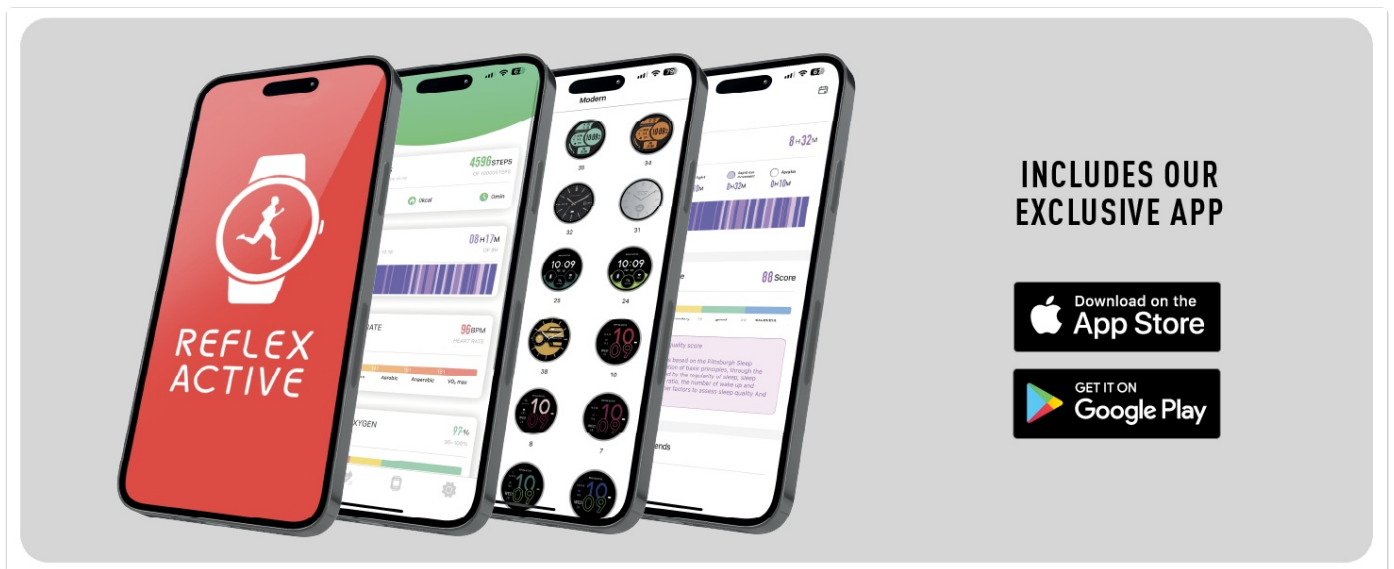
REFLEX ACTIVE

4596STEPS

0kcal

0min

08H17M

ATE

96BPM

HEART RATE

Aerobic

Anaerobic

V0₂ max

XYGEN

97%

Modern

35

34

32

31

10:09

23

10:09

24

38

10

8

7

8H32M

0H32M

0H10M

80 Score

INCLUDES OUR EXCLUSIVE APP

Download on the App Store

GET IT ON Google Play